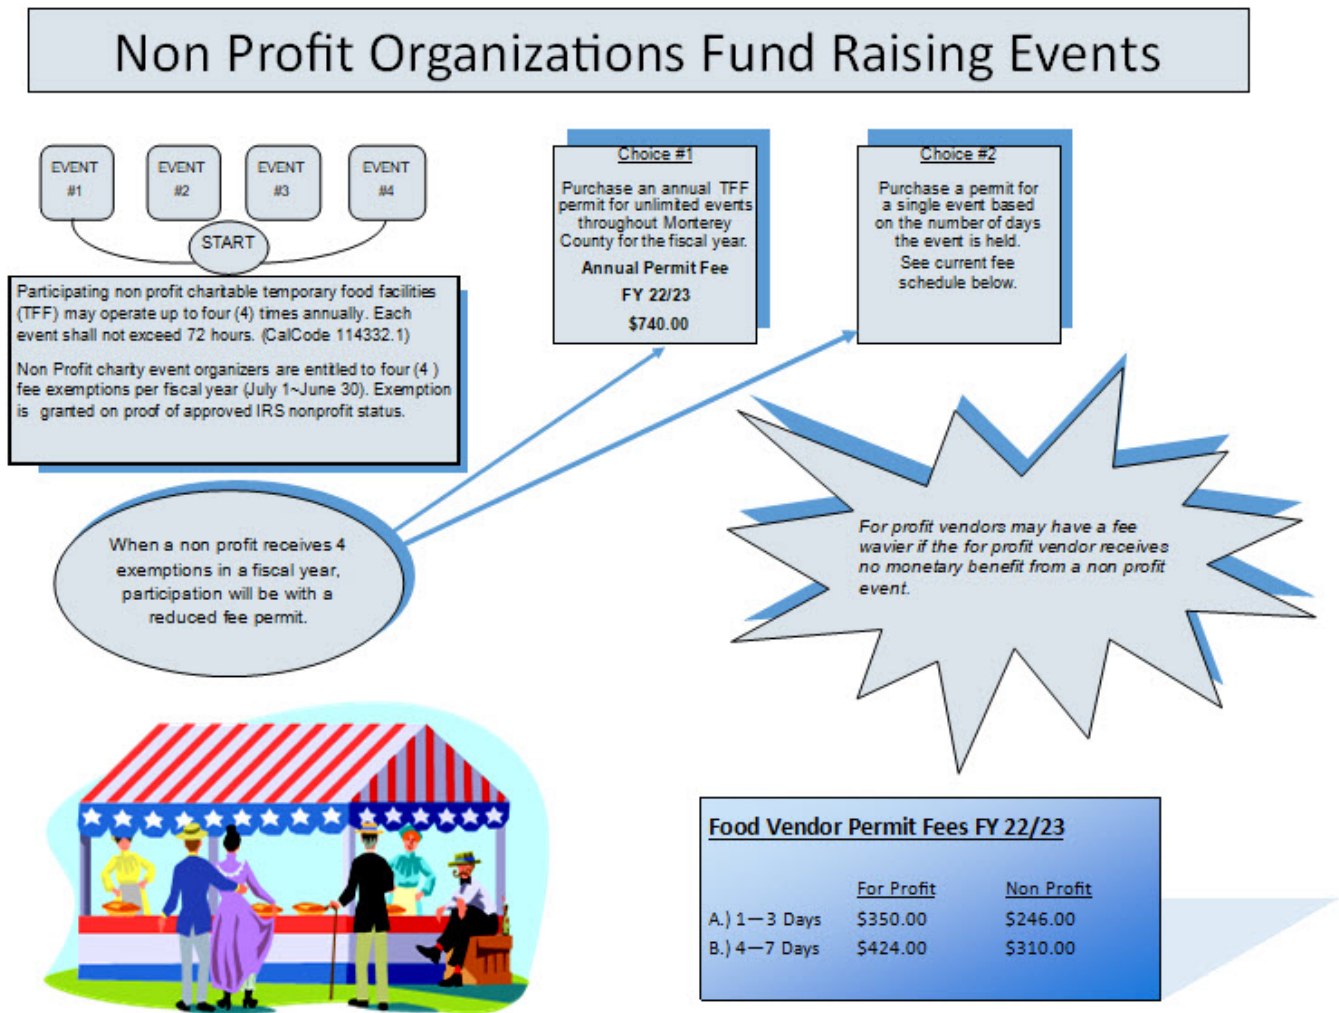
Non Profit Organizations Fund Raising Events

EVENT #1

EVENT #2

EVENT #3

EVENT #4

START

Participating non profit charitable temporary food facilities (TFF) may operate up to four (4) times annually. Each event shall not exceed 72 hours. (CalCode 114332.1)

Non Profit charity event organizers are entitled to four (4) fee exemptions per fiscal year (July 1~June 30). Exemption is granted on proof of approved IRS nonprofit status.

Choice #1

Purchase an annual TFF permit for unlimited events throughout Monterey County for the fiscal year.

Annual Permit Fee

FY 22/23

$740.00

Choice #2

Purchase a permit for a single event based on the number of days the event is held.

See current fee schedule below.

When a non profit receives 4 exemptions in a fiscal year, participation will be with a reduced fee permit.

For profit vendors may have a fee wavier if the for profit vendor receives no monetary benefit from a non profit event.

Food Vendor Permit Fees FY 22/23

| | For Profit | Non Profit |
|---|---|---|
| A.) 1—3 Days | $350.00 | $246.00 |
| B.) 4—7 Days | $424.00 | $310.00 |